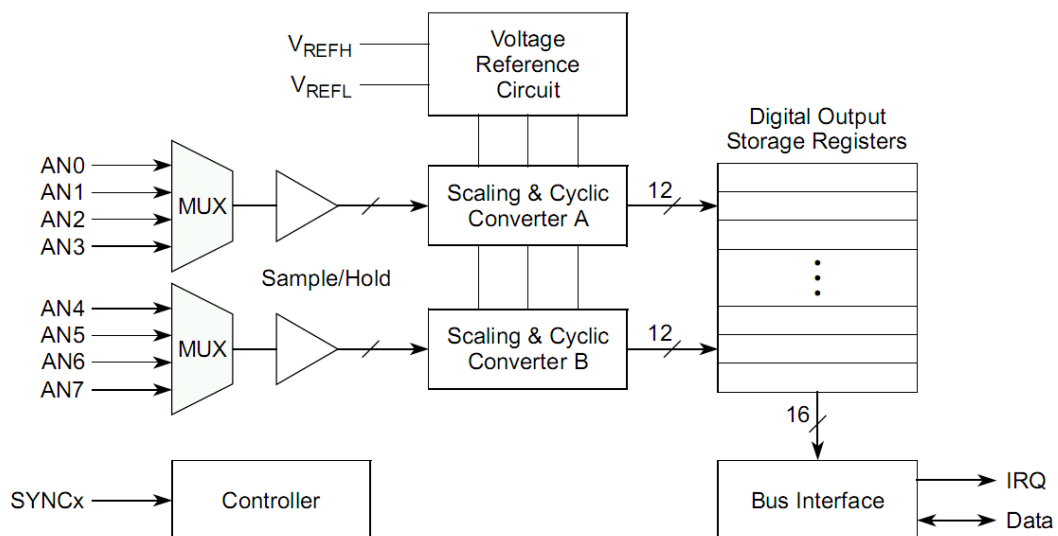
$V_{REFH}$
$V_{REFL}$
Voltage Reference Circuit

Digital Output Storage Registers

AN0
AN1
AN2
AN3
MUX
Scaling & Cyclic Converter A
12

Sample/Hold

AN4
AN5
AN6
AN7
MUX
Scaling & Cyclic Converter B
12

16

SYNCx
Controller

Bus Interface
IRQ
Data